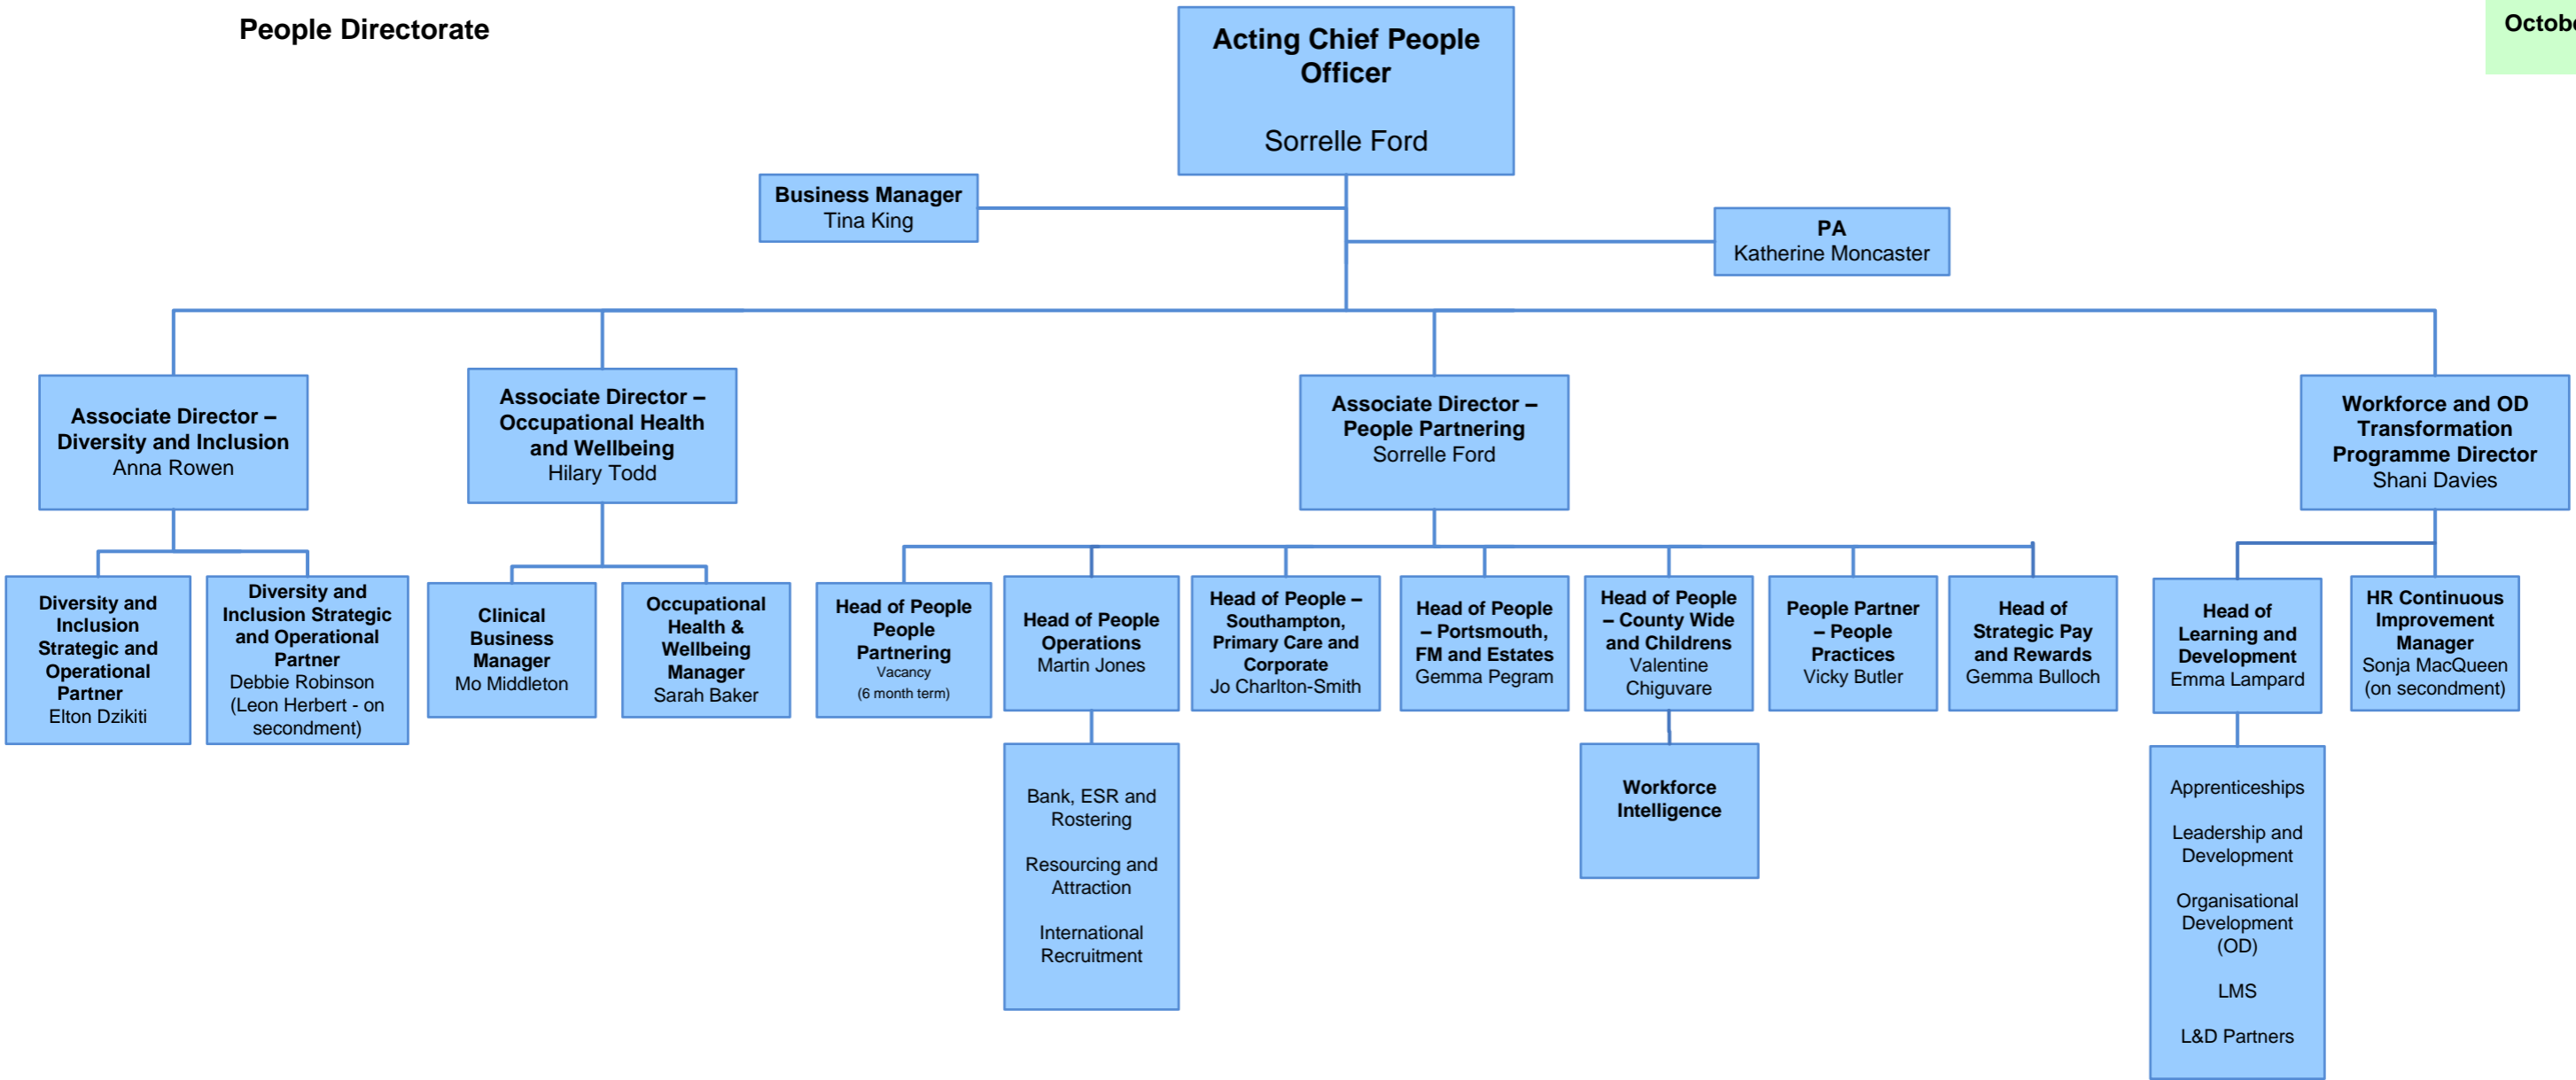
People Directorate

Octobe

Acting Chief People Officer
Sorrelle Ford

Business Manager
Tina King

PA
Katherine Moncaster

Associate Director – Diversity and Inclusion
Anna Rowen

Associate Director – Occupational Health and Wellbeing
Hilary Todd

Associate Director – People Partnering
Sorrelle Ford

Workforce and OD Transformation Programme Director
Shani Davies

Diversity and Inclusion Strategic and Operational Partner
Elton Dzikiti

Diversity and Inclusion Strategic and Operational Partner
Debbie Robinson
(Leon Herbert - on secondment)

Clinical Business Manager
Mo Middleton

Occupational Health & Wellbeing Manager
Sarah Baker

Head of People People Partnering
Vacancy
(6 month term)

Head of People Operations
Martin Jones

Head of People – Southampton, Primary Care and Corporate
Jo Charlton-Smith

Head of People – Portsmouth, FM and Estates
Gemma Pegram

Head of People – County Wide and Childrens
Valentine Chiguvare

People Partner – People Practices
Vicky Butler

Head of Strategic Pay and Rewards
Gemma Bulloch

Head of Learning and Development
Emma Lampard

HR Continuous Improvement Manager
Sonja MacQueen
(on secondment)

Bank, ESR and Rostering

Resourcing and Attraction

International Recruitment

Workforce Intelligence

Apprenticeships

Leadership and Development

Organisational Development (OD)

LMS

L&D Partners